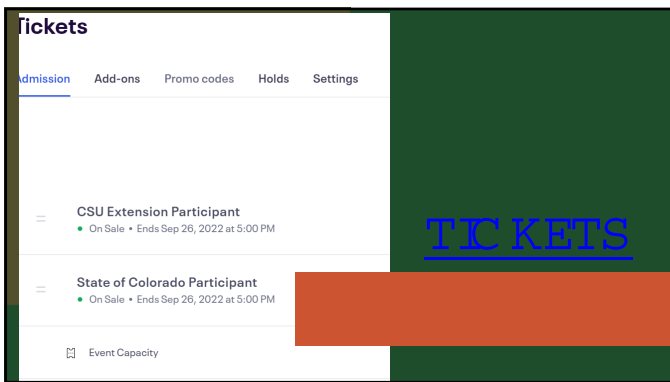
Tickets

Admission Add-ons Promo codes Holds Settings

CSU Extension Participant
• On Sale • Ends Sep 26, 2022 at 5:00 PM

State of Colorado Participant
• On Sale • Ends Sep 26, 2022 at 5:00 PM

Event Capacity

TICKETS